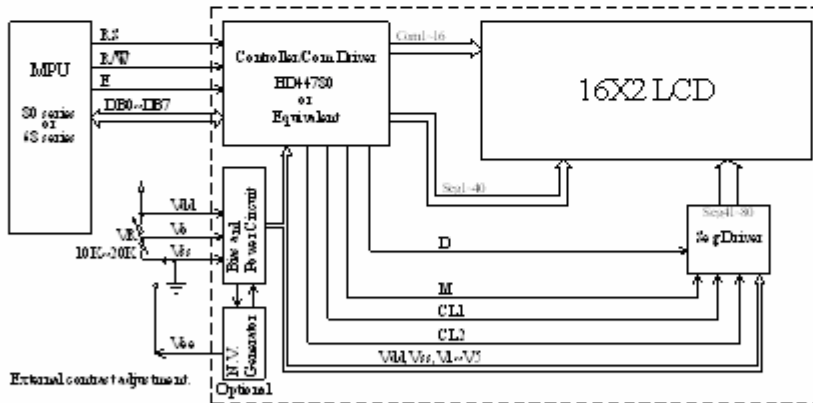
MPU

80 series
or
68 series

RS
R/W
E
DB0~DB7

Controller/Com Driver
HD44780
or
Equivalent

Com1~16

16X2 LCD

Seg1~40

Seg41~80
SegDriver

Vdd
Vo
Vss
VR
10K~20K

Bias and Power Circuit

N.V. Generator

Vee

Optional

D
M
CL1
CL2
Vdd,Vss,V1~V5

External contrast adjustment.